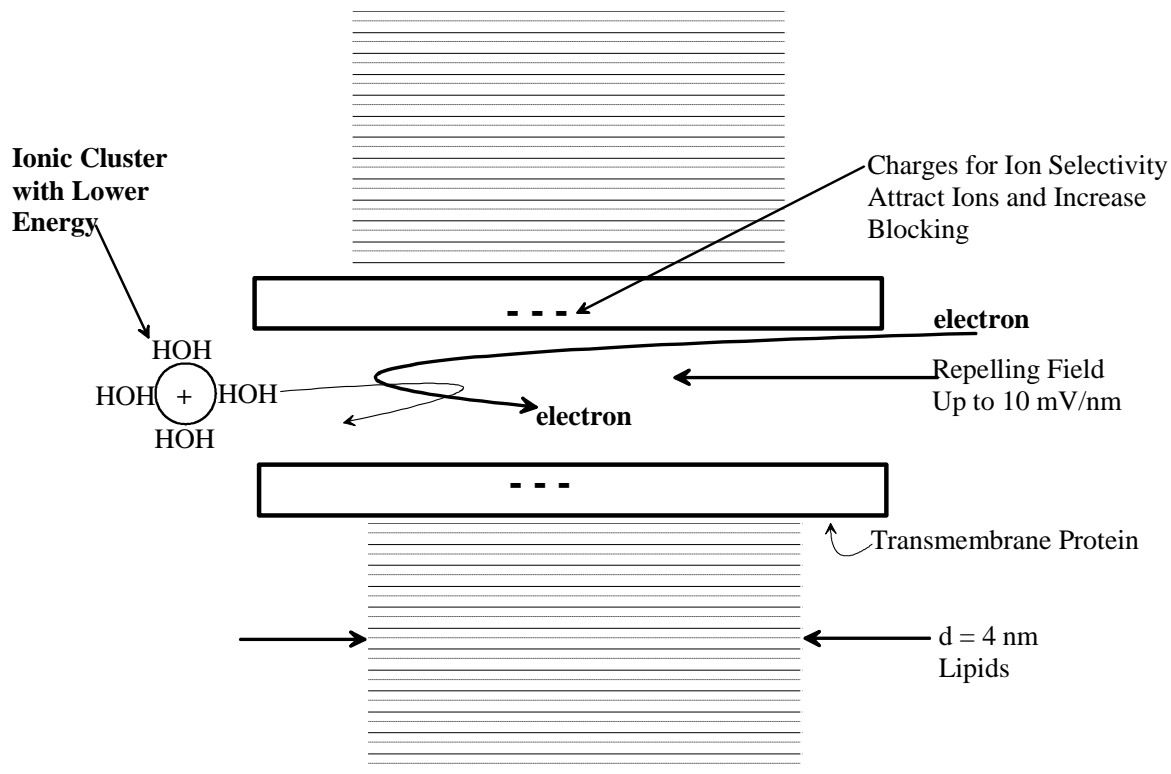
Ionic Cluster with Lower Energy

Charges for Ion Selectivity Attract Ions and Increase Blocking

- - -

electron

HOH
HOH + HOH
HOH

Repelling Field Up to 10 mV/nm

electron

- - -

Transmembrane Protein

d = 4 nm
Lipids